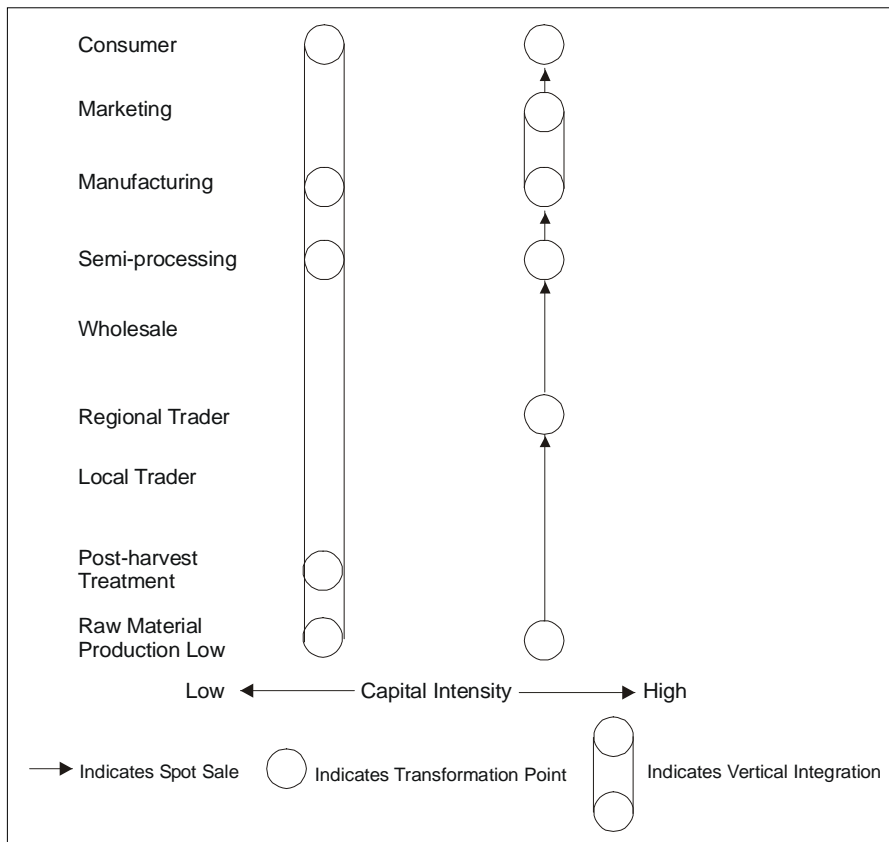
Consumer

Marketing

Manufacturing

Semi-processing

Wholesale

Regional Trader

Local Trader

Post-harvest Treatment

Raw Material Production Low

Low Capital Intensity High

Indicates Spot Sale Indicates Transformation Point Indicates Vertical Integration